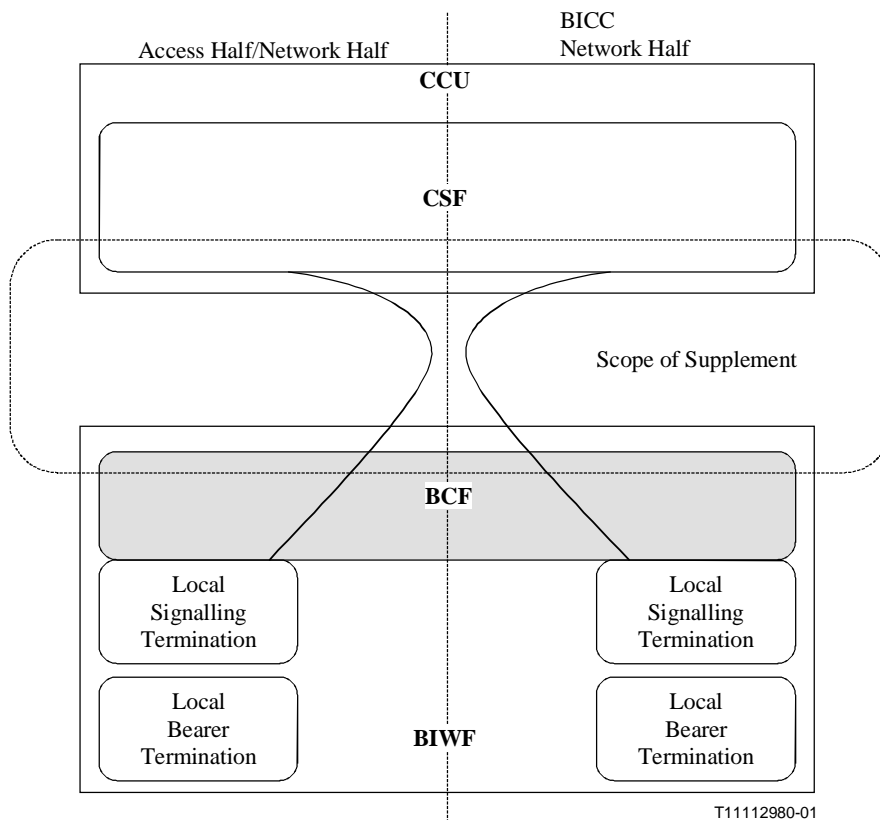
Access Half/Network Half

BICC
Network Half

CCU

CSF

Scope of Supplement

BCF

Local
Signalling
Termination

Local
Signalling
Termination

Local
Bearer
Termination

BIWF

Local
Bearer
Termination

T11112980-01